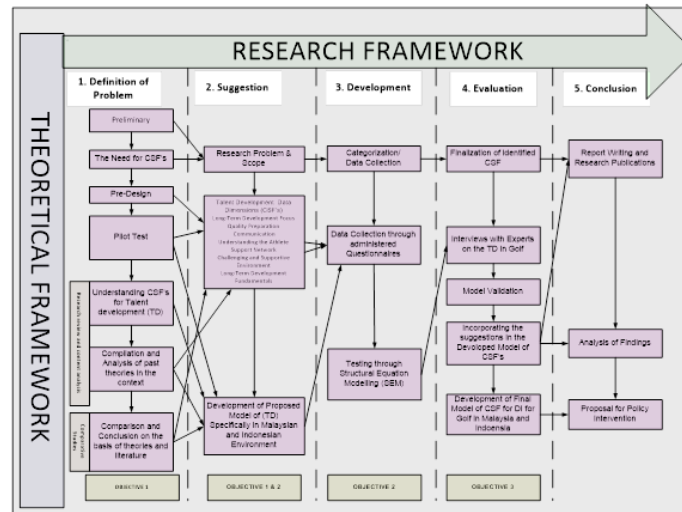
RESEARCH FRAMEWORK

THEORETICAL FRAMEWORK

1. Definition of Problem

Preliminary

The Need for CSF's

Pre-Design

Pilot Test

Research review and content analysis

Understanding CSFs for Talent development (TD)

Compilation and Analysis of past theories in the context

Comparison and Conclusion on the basis of theories and literature

OBJECTIVE 1

2. Suggestion

Research Problem & Scope

Talent Development Data Dimensions (CSF's) Long-Term Development Focus Quality Preparation Communication Understanding the Athlete Support Network Challenging and Supportive Environment Long-Term Development Fundamentals

Development of Proposed Model of (TD) Specifically in Malaysian and Indonesian Environment

OBJECTIVE 1 & 2

3. Development

Categorization/ Data Collection

Data Collection through administered Questionnaires

Testing through Structural Equation Modelling (SEM)

OBJECTIVE 2

4. Evaluation

Finalization of Identified CSF

Interviews with Experts on the TD in Golf

Model Validation

Incorporating the suggestions in the Developed Model of CSF's

Development of Final Model of CSF for DI for Golf in Malaysia and Indonesia

OBJECTIVE 3

5. Conclusion

Report Writing and Research Publications

Analysis of Findings

Proposal for Policy Intervention